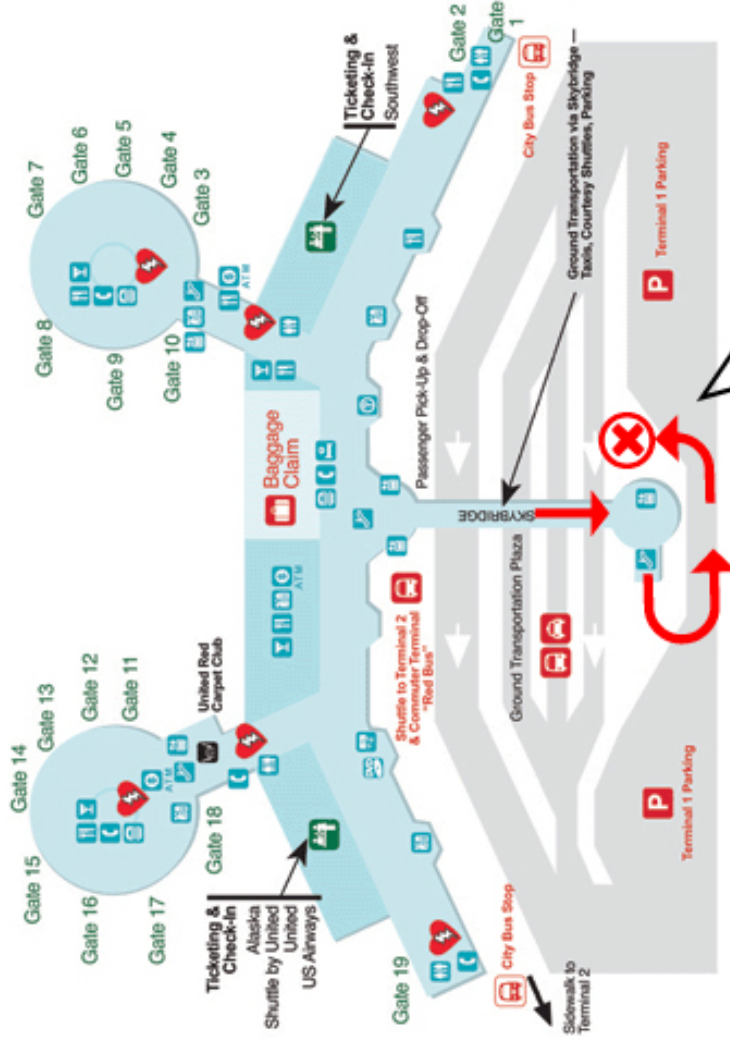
Gate 1
Gate 2
Ticketing & Check-In
Southwest
City Bus Stop
Ground Transportation via Skybridge — Taxis, Courtesy Shuttles, Parking
Terminal 1 Parking
Gate 7
Gate 6
Gate 5
Gate 4
Gate 3
Gate 8
Gate 9
Gate 10
ATM
Passenger Pick-Up & Drop-Off
Baggage Claim
SKYBRIDGE
Ground Transportation Plaza
ATM
Shuttle to Terminal 2 & Commuter Terminal "Red Bus"
United Red Carpet Club
Gate 12
Gate 11
Gate 13
Gate 14
ATM
Gate 18
Gate 15
Gate 16
Gate 17
Ticketing & Check-In
Alaska
Shuttle by United
United
US Airways
Gate 19
City Bus Stop
Sidewalk to Terminal 2
Terminal 1 Parking